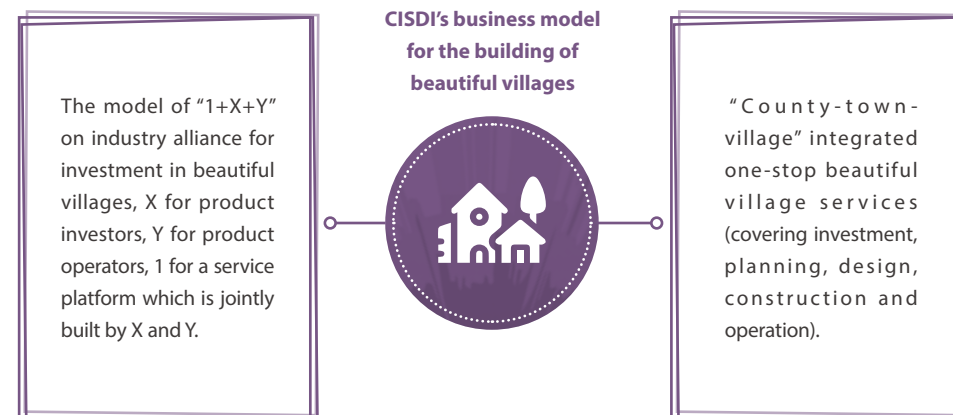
CISDI's business model for the building of beautiful villages

The model of "1+X+Y" on industry alliance for investment in beautiful villages, X for product investors, Y for product operators, 1 for a service platform which is jointly built by X and Y.

"County-town-village" integrated one-stop beautiful village services (covering investment, planning, design, construction and operation).